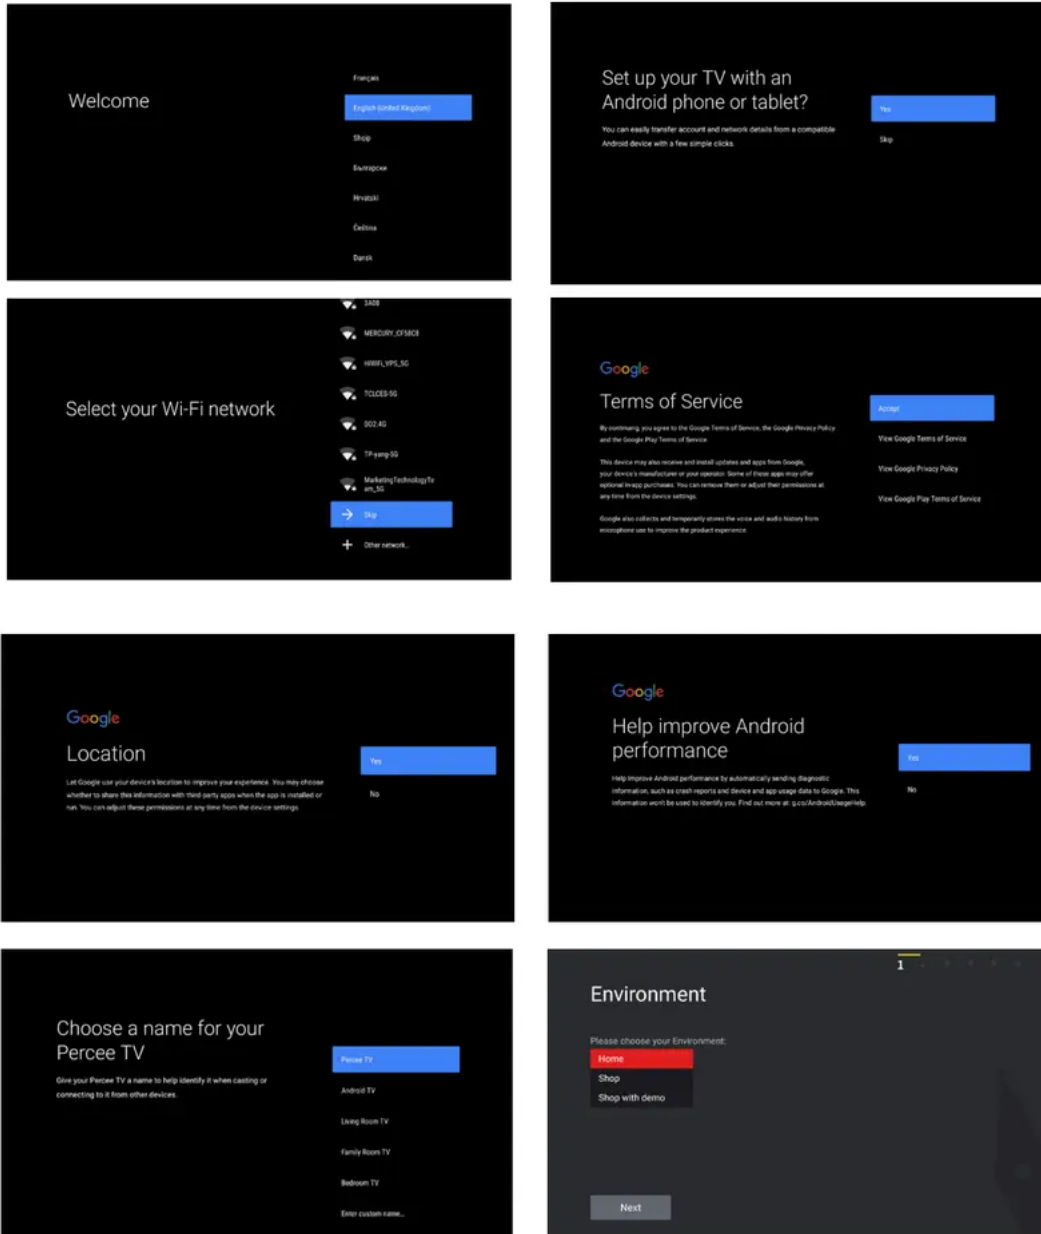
Welcome

Français
English (United Kingdom)
Shqip
Български
Hrvatski
Čeština
Dansk

Set up your TV with an Android phone or tablet?

You can easily transfer account and network details from a compatible Android device with a few simple clicks.

Yes
Skip

Select your Wi-Fi network

SA08
MERCURY_CF58C8
HIWIFI_VPS_5G
TCLCES-5G
002.4G
TP-yang-5G
MarketingTechnologyTeam_5G
Skip
Other network...

Google
Terms of Service

By continuing, you agree to the Google Terms of Service, the Google Privacy Policy and the Google Play Terms of Service.

This device may also receive and install updates and apps from Google, your device's manufacturer or your operator. Some of these apps may offer optional in-app purchases. You can remove them or adjust their permissions at any time from the device settings.

Google also collects and temporarily stores the voice and audio history from microphone use to improve the product experience.

Accept
View Google Terms of Service
View Google Privacy Policy
View Google Play Terms of Service

Google
Location

Let Google use your device's location to improve your experience. You may choose whether to share this information with third-party apps when the app is installed or run. You can adjust these permissions at any time from the device settings.

Yes
No

Google
Help improve Android performance

Help improve Android performance by automatically sending diagnostic information, such as crash reports and device and app usage data to Google. This information won't be used to identify you. Find out more at: g.co/AndroidUsageHelp

Yes
No

Choose a name for your Percee TV

Give your Percee TV a name to help identify it when casting or connecting to it from other devices.

Percee TV
Android TV
Living Room TV
Family Room TV
Bedroom TV
Enter custom name...

1

Environment

Please choose your Environment:
Home
Shop
Shop with demo

Next